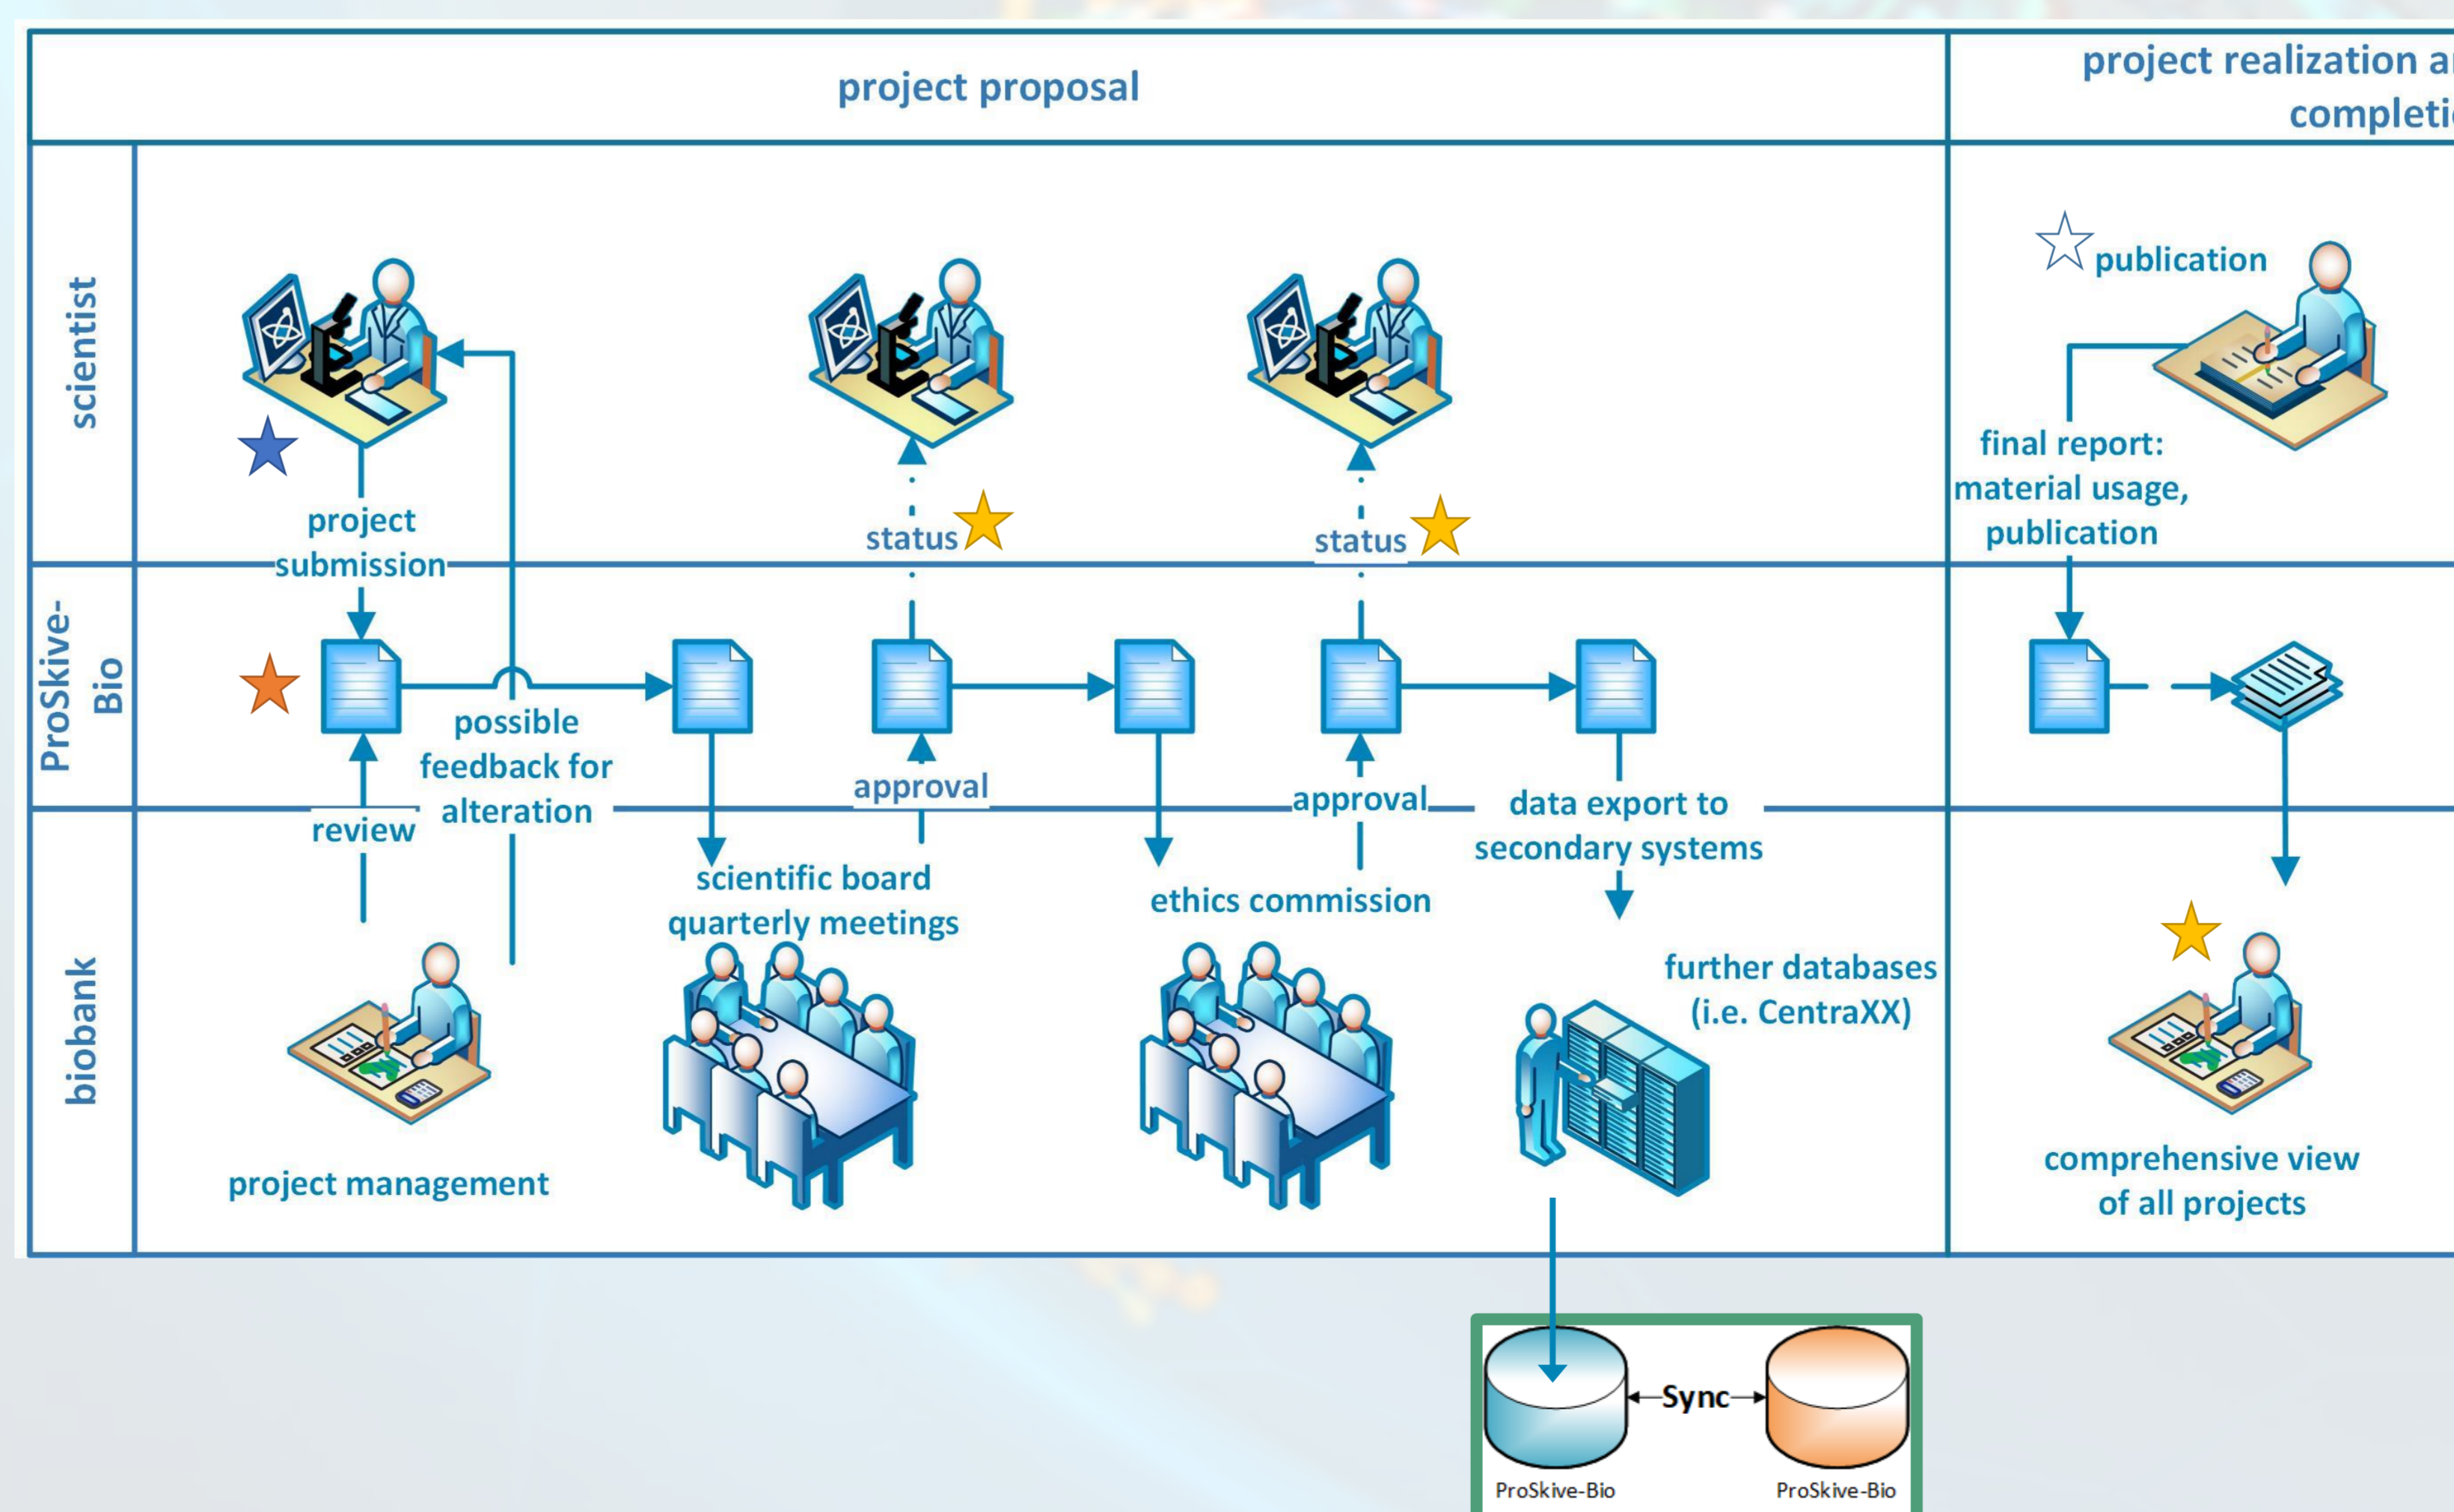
project proposal

project realization a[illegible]
completi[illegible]

scientist

ProSkive-Bio

biobank

project submission

status

status

publication

final report: material usage, publication

possible feedback for alteration

approval

approval

data export to secondary systems

review

scientific board quarterly meetings

ethics commission

further databases (i.e. CentraXX)

project management

comprehensive view of all projects

Sync

ProSkive-Bio

ProSkive-Bio